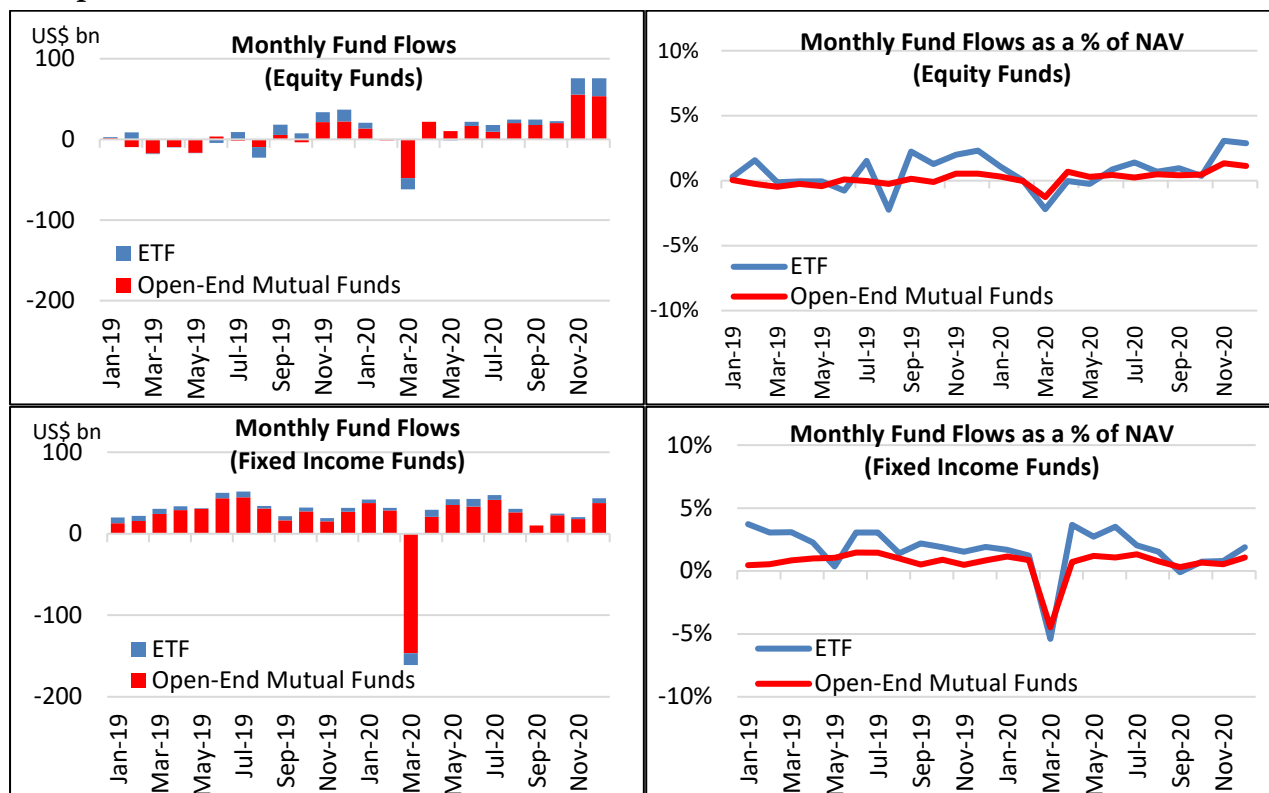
US$ bn
Monthly Fund Flows
(Equity Funds)
100
0
-100
-200
ETF
Open-End Mutual Funds
Jan-19
Mar-19
May-19
Jul-19
Sep-19
Nov-19
Jan-20
Mar-20
May-20
Jul-20
Sep-20
Nov-20

Monthly Fund Flows as a % of NAV
(Equity Funds)
10%
5%
0%
-5%
-10%
ETF
Open-End Mutual Funds
Jan-19
Mar-19
May-19
Jul-19
Sep-19
Nov-19
Jan-20
Mar-20
May-20
Jul-20
Sep-20
Nov-20

US$ bn
Monthly Fund Flows
(Fixed Income Funds)
100
0
-100
-200
ETF
Open-End Mutual Funds
Jan-19
Mar-19
May-19
Jul-19
Sep-19
Nov-19
Jan-20
Mar-20
May-20
Jul-20
Sep-20
Nov-20

Monthly Fund Flows as a % of NAV
(Fixed Income Funds)
10%
5%
0%
-5%
-10%
ETF
Open-End Mutual Funds
Jan-19
Mar-19
May-19
Jul-19
Sep-19
Nov-19
Jan-20
Mar-20
May-20
Jul-20
Sep-20
Nov-20